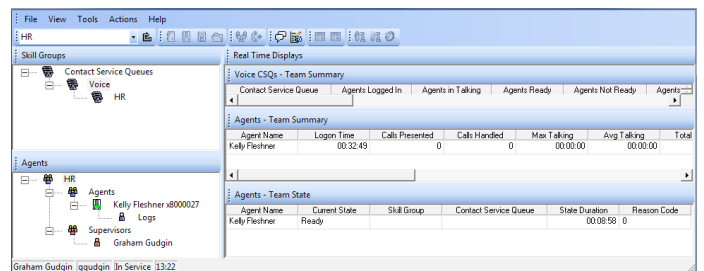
File View Tools Actions Help

HR

Skill Groups

Contact Service Queues
Voice
HR

Agents

HR
Agents
Kelly Fleshner x8000027
Logs
Supervisors
Graham Gudgin

Real Time Displays

Voice CSQs - Team Summary

| Contact Service Queue | Agents Logged In | Agents in Talking | Agents Ready | Agents Not Ready | Agents |
|---|---|---|---|---|---|

Agents - Team Summary

| Agent Name | Logon Time | Calls Presented | Calls Handled | Max Talking | Avg Talking | Total |
|---|---|---|---|---|---|---|
| Kelly Fleshner | 00:32:49 | 0 | 0 | 00:00:00 | 00:00:00 | |

Agents - Team State

| Agent Name | Current State | Skill Group | Contact Service Queue | State Duration | Reason Code |
|---|---|---|---|---|---|
| Kelly Fleshner | Ready | | | 00:08:58 | 0 |

Graham Gudgin | ggudgin | In Service | 13:22